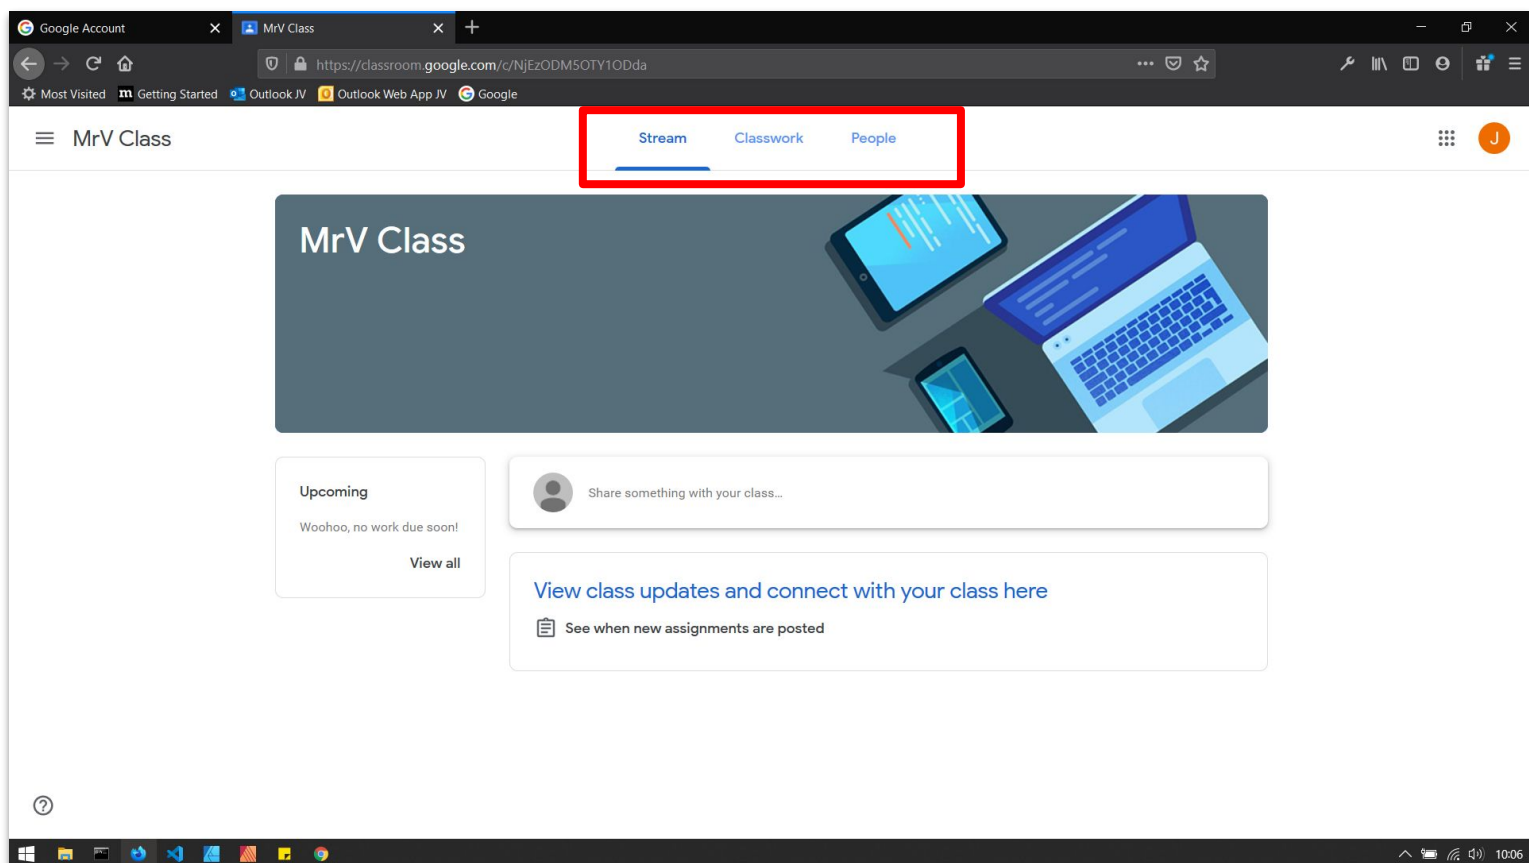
Google Account
MrV Class
https://classroom.google.com/c/NjEzODM5OTY1ODda
Most Visited
Getting Started
Outlook JV
Outlook Web App JV
Google

MrV Class
Stream
Classwork
People
J

MrV Class

Upcoming
Woohoo, no work due soon!
View all

Share something with your class...

View class updates and connect with your class here
See when new assignments are posted

10:06